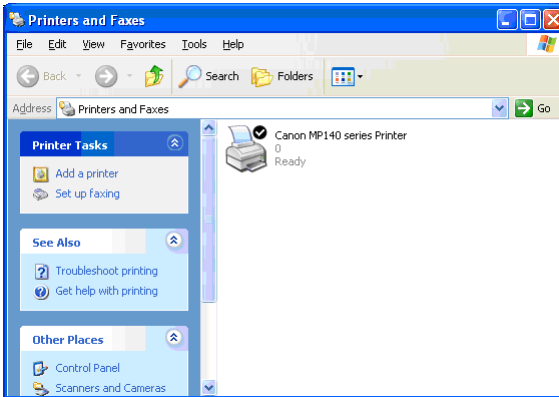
Printers and Faxes

File Edit View Favorites Tools Help

Back Search Folders

Address Printers and Faxes Go

Printer Tasks
Add a printer
Set up faxing

See Also
Troubleshoot printing
Get help with printing

Other Places
Control Panel
Scanners and Cameras

Canon MP140 series Printer
0
Ready